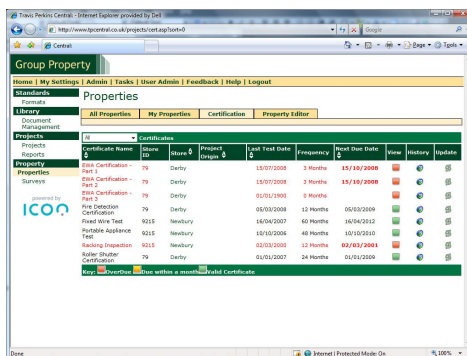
Travis Perkins Central - Internet Explorer provided by Dell

http://www.tpcentral.co.uk/projects/cert.asp?sort=0

Google

Central

Page Tools

Group Property

Home | My Settings | Admin | Tasks | User Admin | Feedback | Help | Logout

Standards
Formats
Library
Document Management
Projects
Projects
Reports
Property
Properties
Surveys

powered by
ICON

Properties

All Properties | My Properties | Certification | Property Editor

All Certificates

| Certificate Name | Store ID | Store | Project Origin | Last Test Date | Frequency | Next Due Date | View | History | Update |
|---|---|---|---|---|---|---|---|---|---|
| EWA Certification - Part 1 | 79 | Derby | | 15/07/2008 | 3 Months | 15/10/2008 | | | |
| EWA Certification - Part 2 | 79 | Derby | | 15/07/2008 | 3 Months | 15/10/2008 | | | |
| EWA Certification - Part 3 | 79 | Derby | | 01/01/1900 | 3 Months | | | | |
| Fire Detection Certification | 79 | Derby | | 05/03/2008 | 12 Months | 05/03/2009 | | | |
| Fixed Wire Test | 9215 | Newbury | | 16/04/2007 | 60 Months | 16/04/2012 | | | |
| Portable Appliance Test | 9215 | Newbury | | 10/10/2006 | 48 Months | 10/10/2010 | | | |
| Racking Inspection | 9215 | Newbury | | 02/03/2000 | 12 Months | 02/03/2001 | | | |
| Roller Shutter Certification | 79 | Derby | | 01/01/2007 | 24 Months | 01/01/2009 | | | |

Key: OverDue Due within a month Valid Certificate

Done

Internet | Protected Mode: On

100%